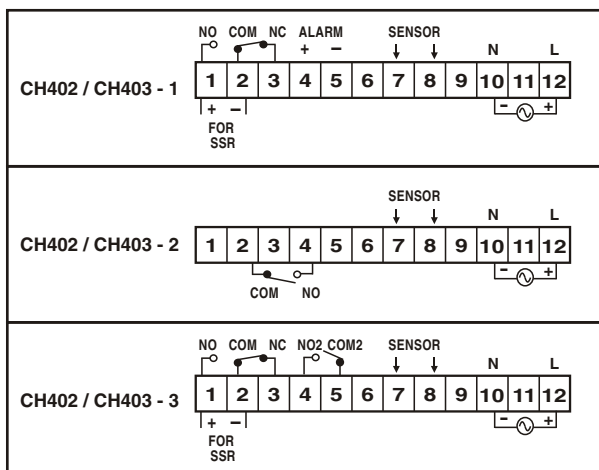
NO COM NC ALARM + − SENSOR N L

CH402 / CH403 - 1

1 2 3 4 5 6 7 8 9 10 11 12

+ −
FOR
SSR

− +

SENSOR N L

CH402 / CH403 - 2

1 2 3 4 5 6 7 8 9 10 11 12

COM NO

− +

NO COM NC NO2 COM2 SENSOR N L

CH402 / CH403 - 3

1 2 3 4 5 6 7 8 9 10 11 12

+ −
FOR
SSR

− +